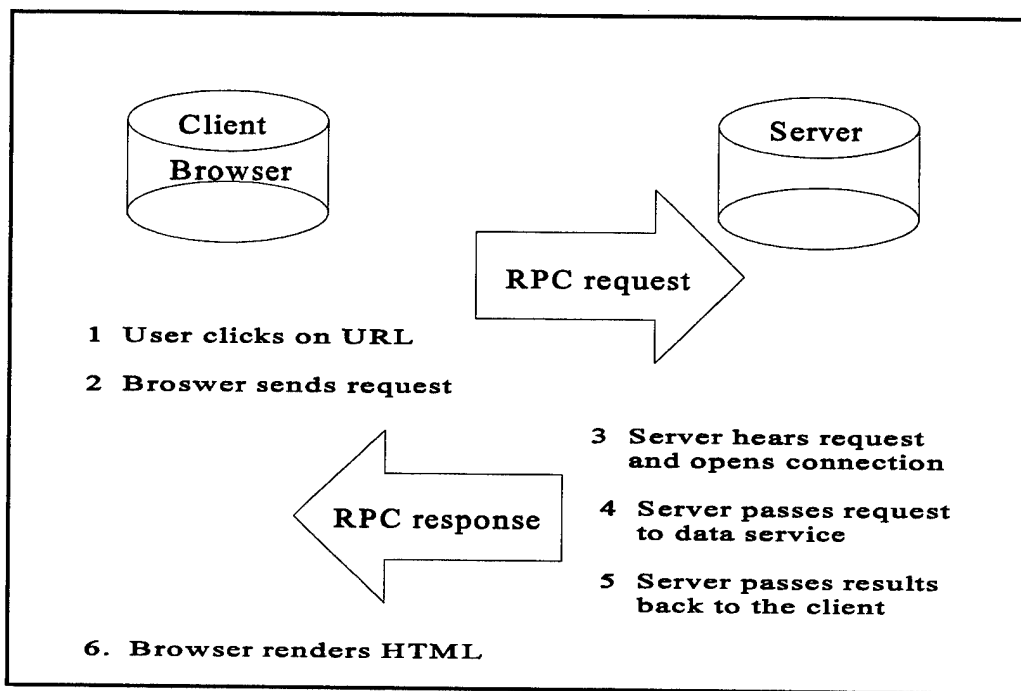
Client Browser

Server

RPC request

1 User clicks on URL

2 Broswer sends request

3 Server hears request and opens connection

RPC response

4 Server passes request to data service

5 Server passes results back to the client

6. Browser renders HTML